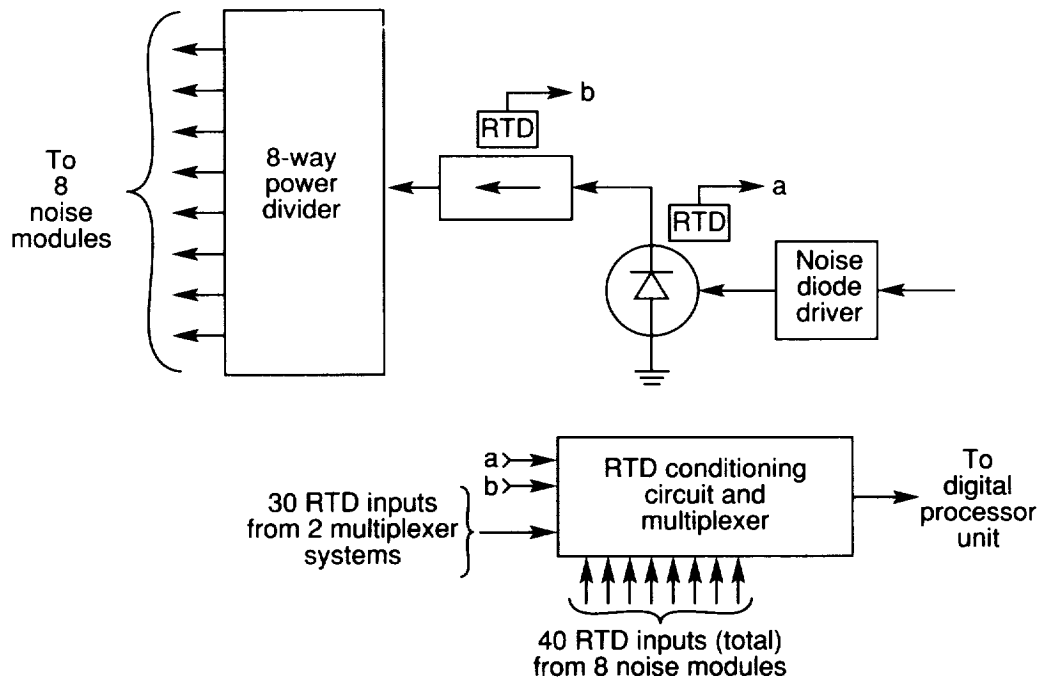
To 8 noise modules

8-way power divider

RTD

b

RTD

a

Noise diode driver

a

b

30 RTD inputs from 2 multiplexer systems

RTD conditioning circuit and multiplexer

To digital processor unit

40 RTD inputs (total) from 8 noise modules